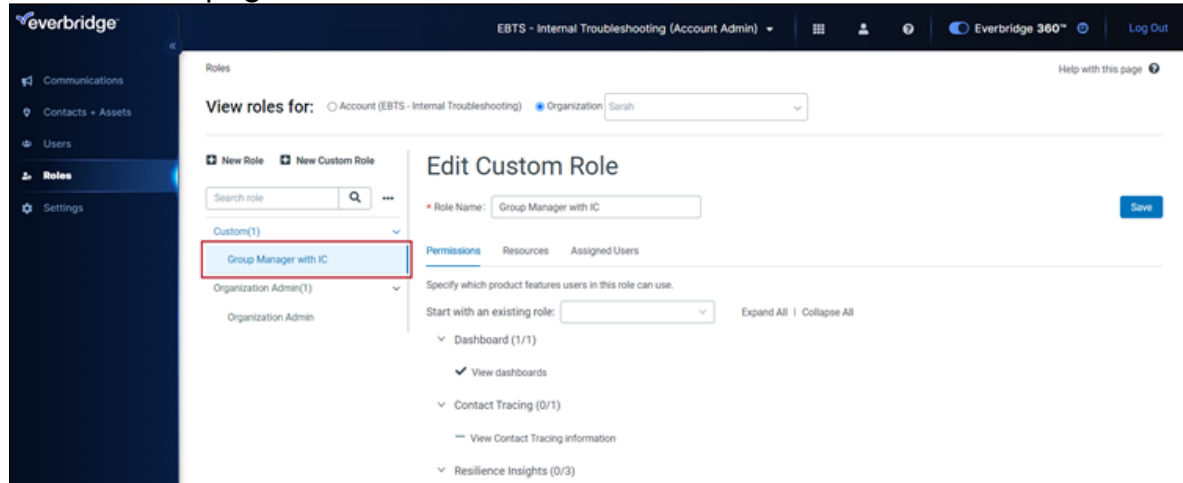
everbridge

«

Communications

Contacts + Assets

Users

Roles

Settings

EBTS - Internal Troubleshooting (Account Admin) ▾

Everbridge 360™

Log Out

Roles

Help with this page

View roles for: ○ Account (EBTS - Internal Troubleshooting) ● Organization Sarah

New Role New Custom Role

Search role

Custom(1)

Group Manager with IC

Organization Admin(1)

Organization Admin

Edit Custom Role

* Role Name: Group Manager with IC

Save

Permissions Resources Assigned Users

Specify which product features users in this role can use.

Start with an existing role:

Expand All | Collapse All

Dashboard (1/1)

✔ View dashboards

Contact Tracing (0/1)

— View Contact Tracing information

Resilience Insights (0/3)